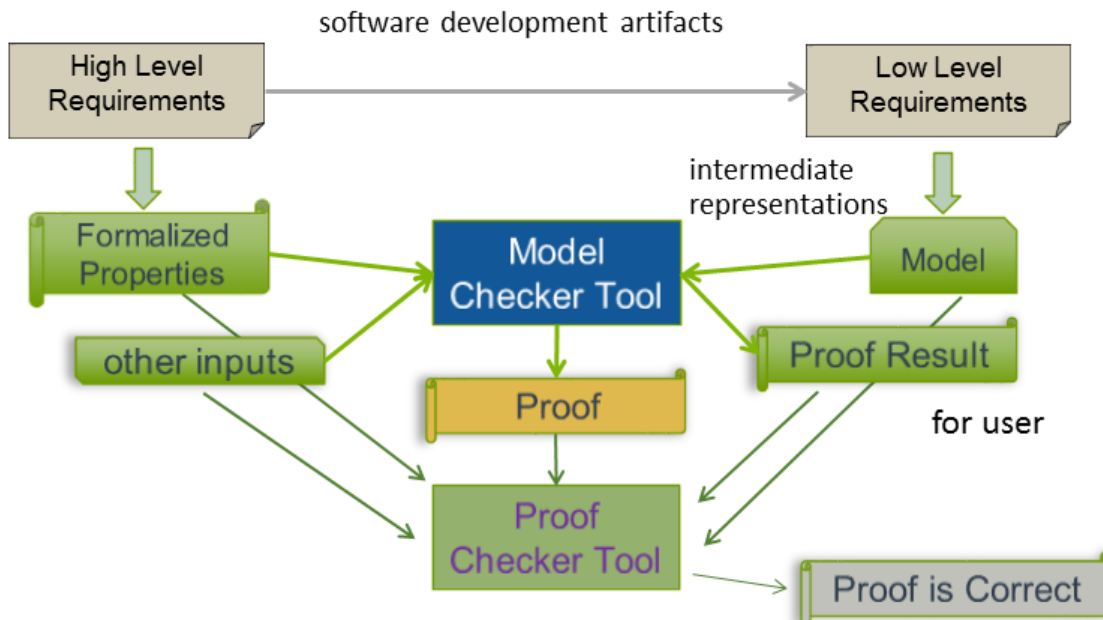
software development artifacts

High Level Requirements

Low Level Requirements

intermediate representations

Formalized Properties

Model Checker Tool

Model

other inputs

Proof Result

Proof

for user

Proof Checker Tool

Proof is Correct